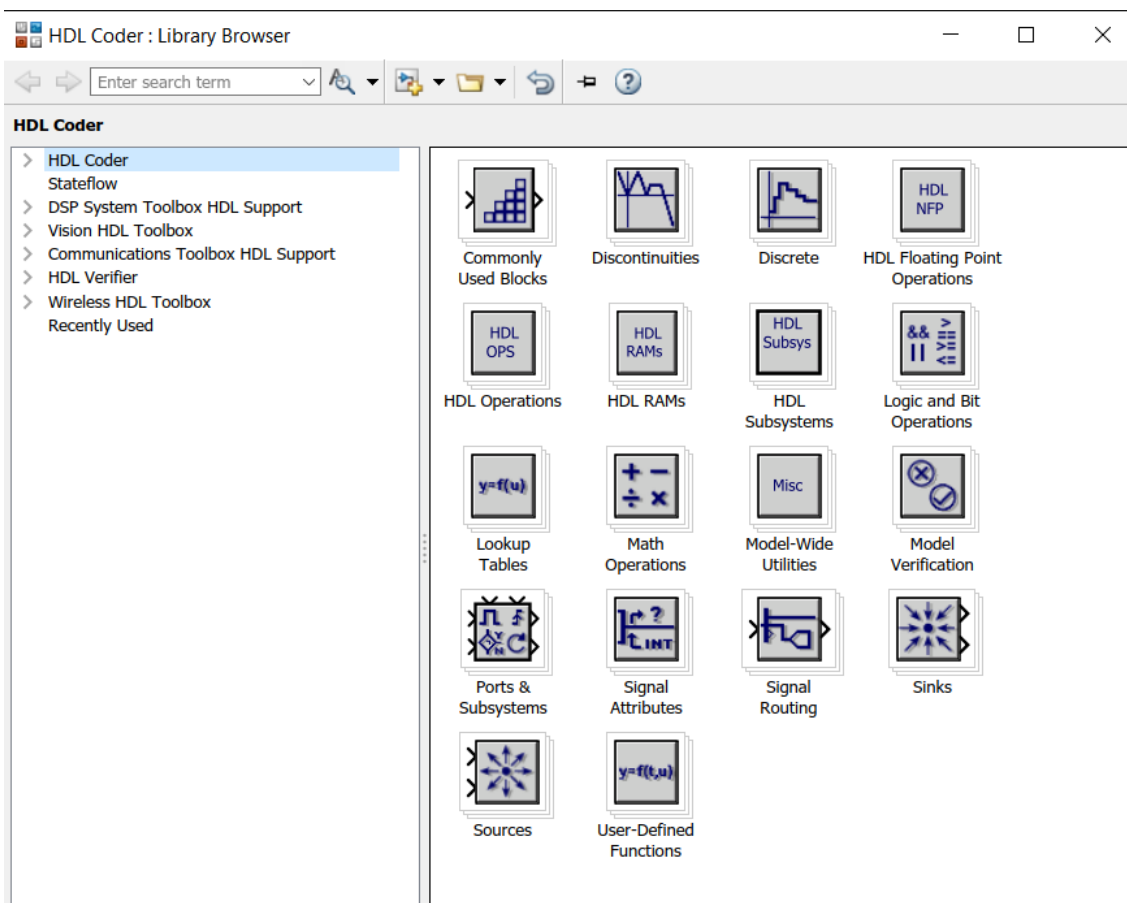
HDL Coder : Library Browser

Enter search term

HDL Coder

HDL Coder
Stateflow
DSP System Toolbox HDL Support
Vision HDL Toolbox
Communications Toolbox HDL Support
HDL Verifier
Wireless HDL Toolbox
Recently Used

Commonly Used Blocks

Discontinuities

Discrete

HDL NFP
HDL Floating Point Operations

HDL OPS
HDL Operations

HDL RAMs
HDL RAMs

HDL Subsys
HDL Subsystems

&& || > >= <=
Logic and Bit Operations

y=f(u)
Lookup Tables

Math Operations

Misc
Model-Wide Utilities

Model Verification

Ports & Subsystems

INT
Signal Attributes

Signal Routing

Sinks

Sources

y=f(t,u)
User-Defined Functions